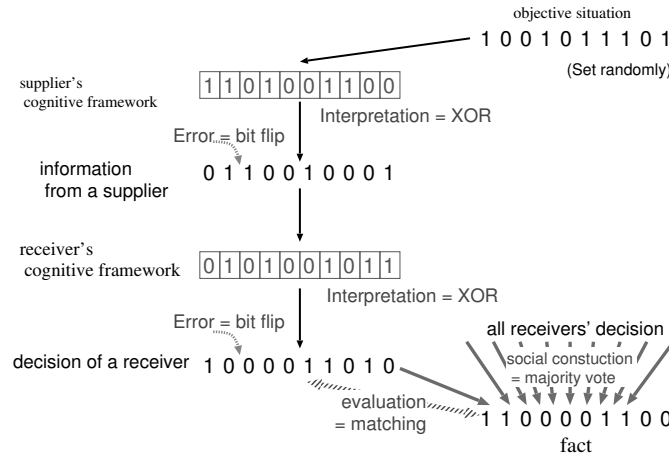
objective situation

1 0 0 1 0 1 1 1 0 1

(Set randomly)

supplier's cognitive framework

| 1 | 1 | 0 | 1 | 0 | 0 | 1 | 1 | 0 | 0 |
|---|---|---|---|---|---|---|---|---|---|

Interpretation = XOR

Error = bit flip

information from a supplier

0 1 1 0 0 1 0 0 0 1

receiver's cognitive framework

| 0 | 1 | 0 | 1 | 0 | 0 | 1 | 0 | 1 | 1 |
|---|---|---|---|---|---|---|---|---|---|

Interpretation = XOR

Error = bit flip

all receivers' decision

social constuction = majority vote

decision of a receiver 1 0 0 0 0 1 1 0 1 0

evaluation = matching

1 1 0 0 0 0 1 1 0 0

fact